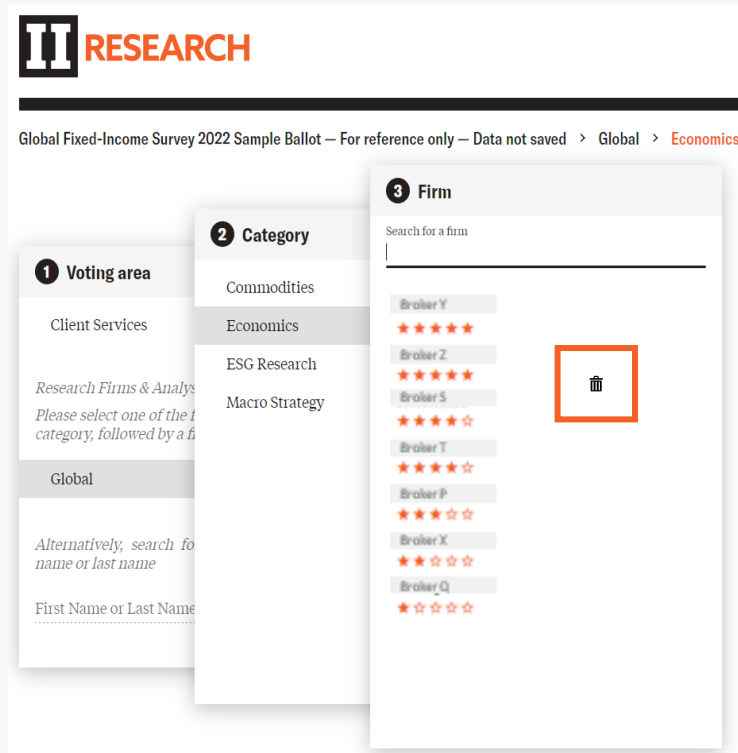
II RESEARCH

Global Fixed-Income Survey 2022 Sample Ballot — For reference only — Data not saved > Global > Economics

1 Voting area

Client Services

Research Firms & Analys

Please select one of the f category, followed by a fi

Global

Alternatively, search fo name or last name

First Name or Last Name

2 Category

Commodities

Economics

ESG Research

Macro Strategy

3 Firm

Search for a firm

Broker Y
★★★★★

Broker Z
★★★★★

Broker S
★★★★☆

Broker T
★★★★☆

Broker P
★★★☆☆

Broker X
★★☆☆☆

Broker Q
★☆☆☆☆